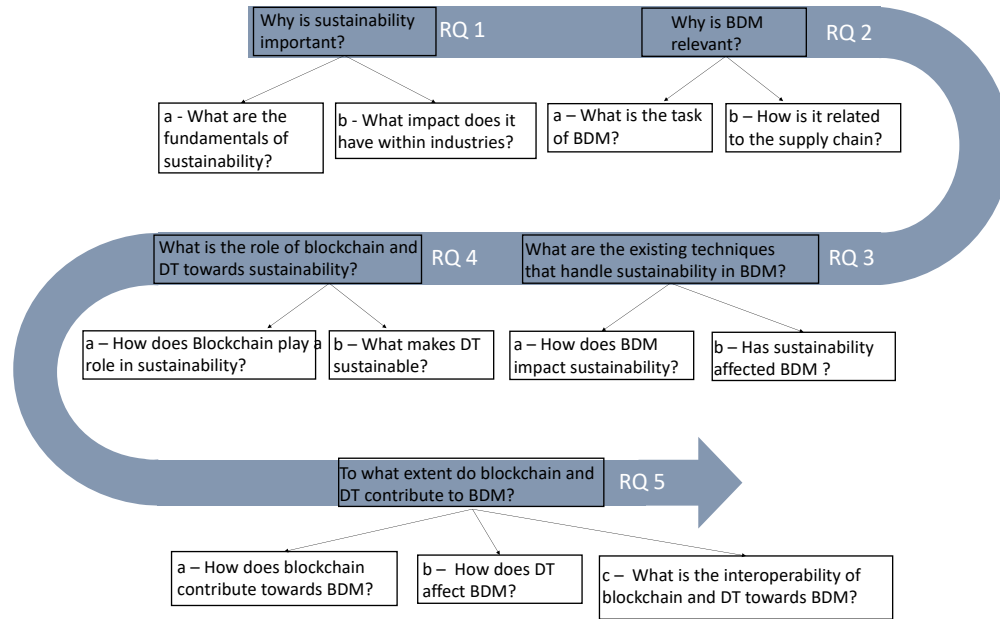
Why is sustainability important?

RQ 1

a - What are the fundamentals of sustainability?

b - What impact does it have within industries?

Why is BDM relevant?

RQ 2

a – What is the task of BDM?

b – How is it related to the supply chain?

What are the existing techniques that handle sustainability in BDM?

RQ 3

a – How does BDM impact sustainability?

b – Has sustainability affected BDM ?

What is the role of blockchain and DT towards sustainability?

RQ 4

a – How does Blockchain play a role in sustainability?

b – What makes DT sustainable?

To what extent do blockchain and DT contribute to BDM?

RQ 5

a – How does blockchain contribute towards BDM?

b – How does DT affect BDM?

c – What is the interoperability of blockchain and DT towards BDM?